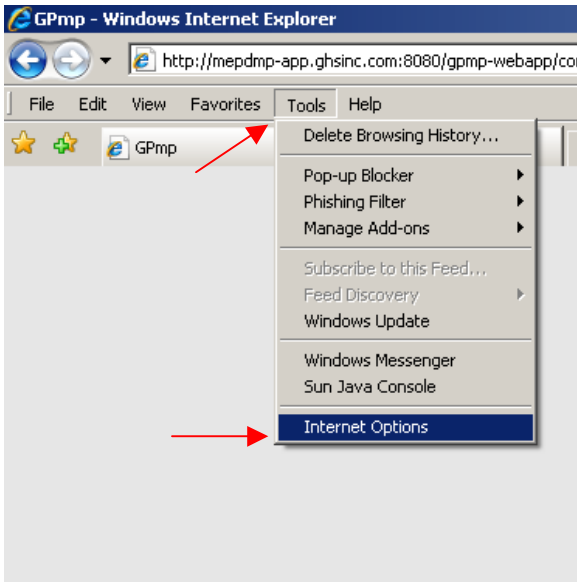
GPmp - Windows Internet Explorer

http://mepdmp-app.ghsinc.com:8080/gpmp-webapp/co

File Edit View Favorites Tools Help

GPmp

Delete Browsing History...

Pop-up Blocker
Phishing Filter
Manage Add-ons

Subscribe to this Feed...
Feed Discovery
Windows Update

Windows Messenger
Sun Java Console

Internet Options